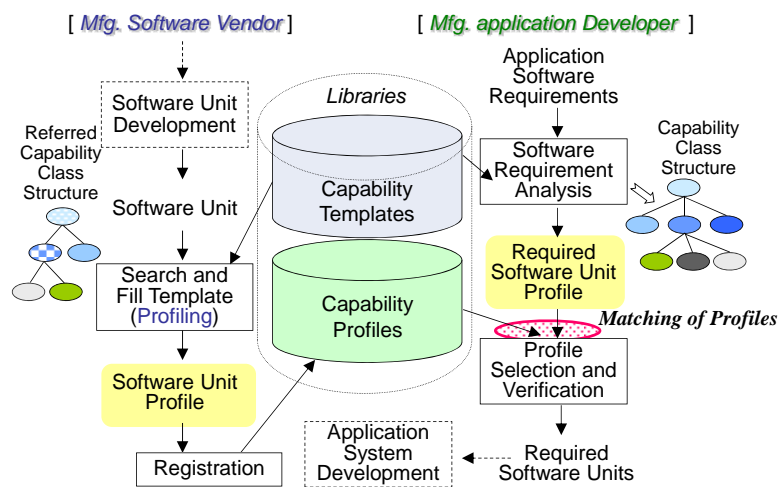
[ Mfg. Software Vendor ]

[ Mfg. application Developer ]

Software Unit Development

Referred Capability Class Structure

Software Unit

Search and Fill Template (Profiling)

Software Unit Profile

Registration

Libraries

Capability Templates

Capability Profiles

Application Software Requirements

Software Requirement Analysis

Capability Class Structure

Required Software Unit Profile

Matching of Profiles

Profile Selection and Verification

Application System Development

Required Software Units